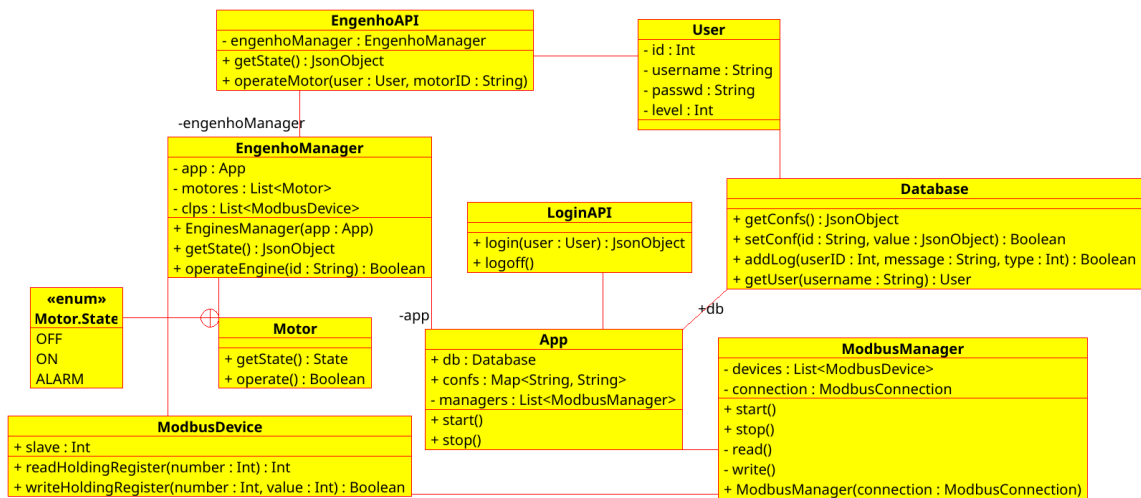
EngenhoAPI
- engenhoManager : EngenhoManager
+ getState() : JsonObject
+ operateMotor(user : User, motorID : String)

User
- id : Int
- username : String
- passwd : String
- level : Int

-engenhoManager

EngenhoManager
- app : App
- motores : List<Motor>
- clps : List<ModbusDevice>
+ EnginesManager(app : App)
+ getState() : JsonObject
+ operateEngine(id : String) : Boolean

Database
+ getConfs() : JsonObject
+ setConf(id : String, value : JsonObject) : Boolean
+ addLog(userID : Int, message : String, type : Int) : Boolean
+ getUser(username : String) : User

LoginAPI
+ login(user : User) : JsonObject
+ logoff()

+db

«enum»
Motor.State
OFF
ON
ALARM

Motor
+ getState() : State
+ operate() : Boolean

-app

App
+ db : Database
+ confs : Map<String, String>
- managers : List<ModbusManager>
+ start()
+ stop()

ModbusManager
- devices : List<ModbusDevice>
- connection : ModbusConnection
+ start()
+ stop()
- read()
- write()
+ ModbusManager(connection : ModbusConnection)

ModbusDevice
+ slave : Int
+ readHoldingRegister(number : Int) : Int
+ writeHoldingRegister(number : Int, value : Int) : Boolean